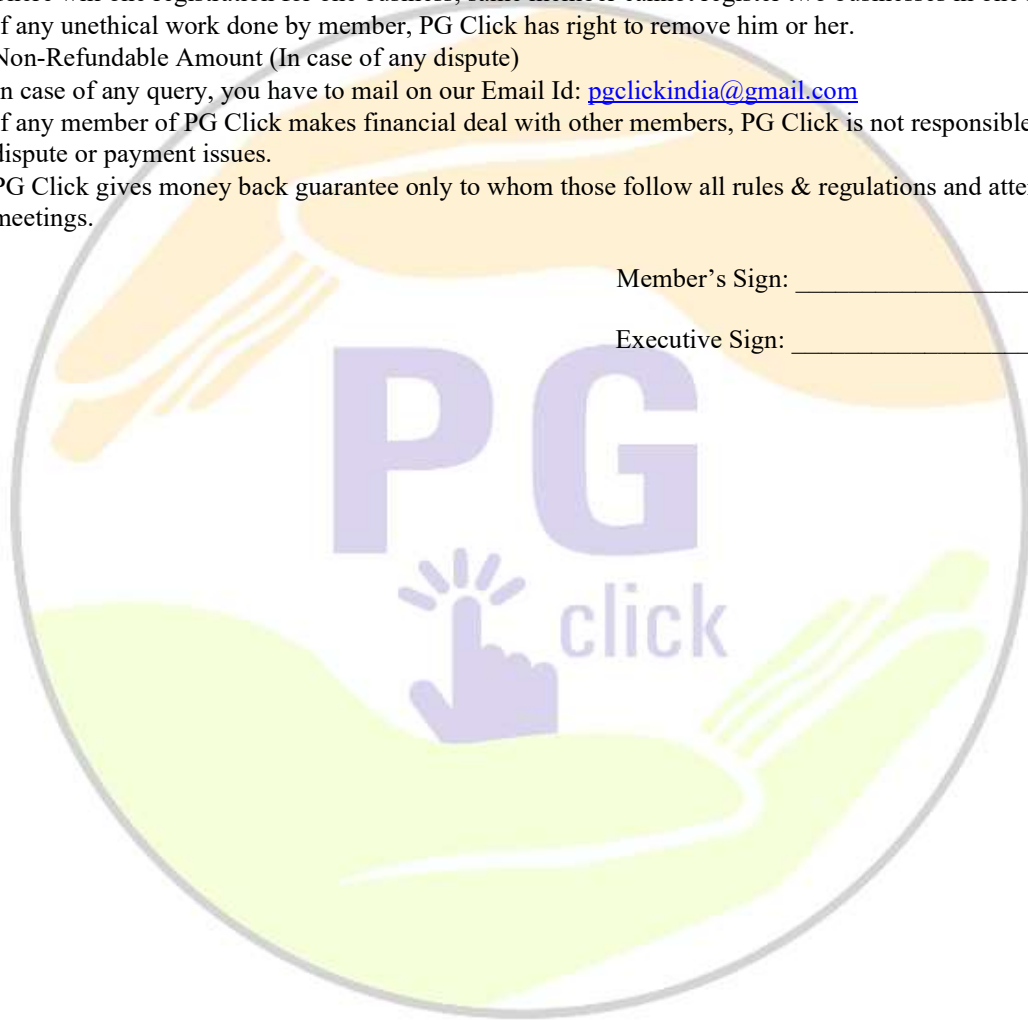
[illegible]
f any unethical work done by member, PG Click has right to remove him or her.
Non-Refundable Amount (In case of any dispute)
n case of any query, you have to mail on our Email Id: pgclickindia@gmail.com
f any member of PG Click makes financial deal with other members, PG Click is not responsible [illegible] dispute or payment issues.
PG Click gives money back guarantee only to whom those follow all rules & regulations and atte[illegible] meetings.

Member's Sign: ________________

Executive Sign: ________________

PG
click